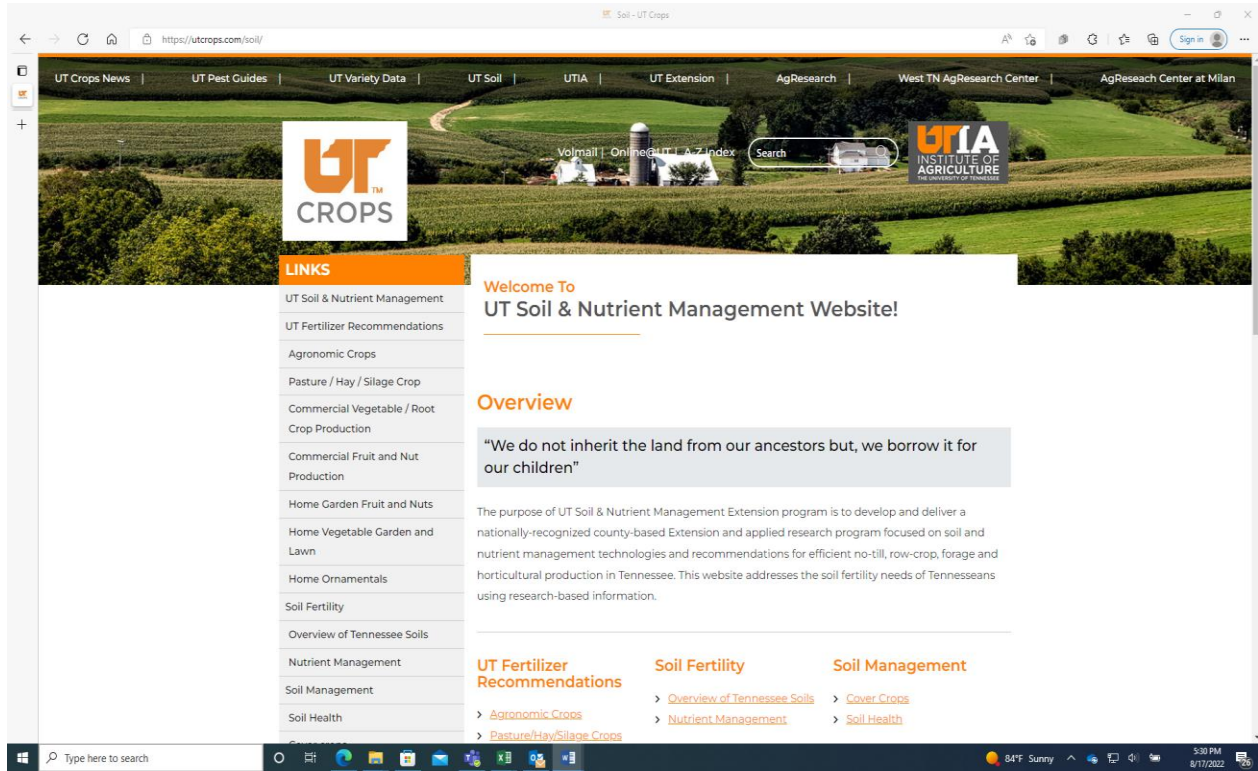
Soil - UT Crops

https://utcrops.com/soil/

Sign in

UT Crops News | UT Pest Guides | UT Variety Data | UT Soil | UTIA | UT Extension | AgResearch | West TN AgResearch Center | AgReseach Center at Milan

UT CROPS

Volmail | Online@UT | A-Z index

Search

UTIA INSTITUTE OF AGRICULTURE THE UNIVERSITY OF TENNESSEE

LINKS

UT Soil & Nutrient Management

UT Fertilizer Recommendations

Agronomic Crops

Pasture / Hay / Silage Crop

Commercial Vegetable / Root Crop Production

Commercial Fruit and Nut Production

Home Garden Fruit and Nuts

Home Vegetable Garden and Lawn

Home Ornamentals

Soil Fertility

Overview of Tennessee Soils

Nutrient Management

Soil Management

Soil Health

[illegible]

Welcome To
UT Soil & Nutrient Management Website!

Overview

“We do not inherit the land from our ancestors but, we borrow it for our children”

The purpose of UT Soil & Nutrient Management Extension program is to develop and deliver a nationally-recognized county-based Extension and applied research program focused on soil and nutrient management technologies and recommendations for efficient no-till, row-crop, forage and horticultural production in Tennessee. This website addresses the soil fertility needs of Tennesseans using research-based information.

UT Fertilizer Recommendations

Agronomic Crops

Pasture/Hay/Silage Crops

Soil Fertility

Overview of Tennessee Soils

Nutrient Management

Soil Management

Cover Crops

Soil Health

Type here to search

84°F Sunny

5:30 PM
8/17/2022